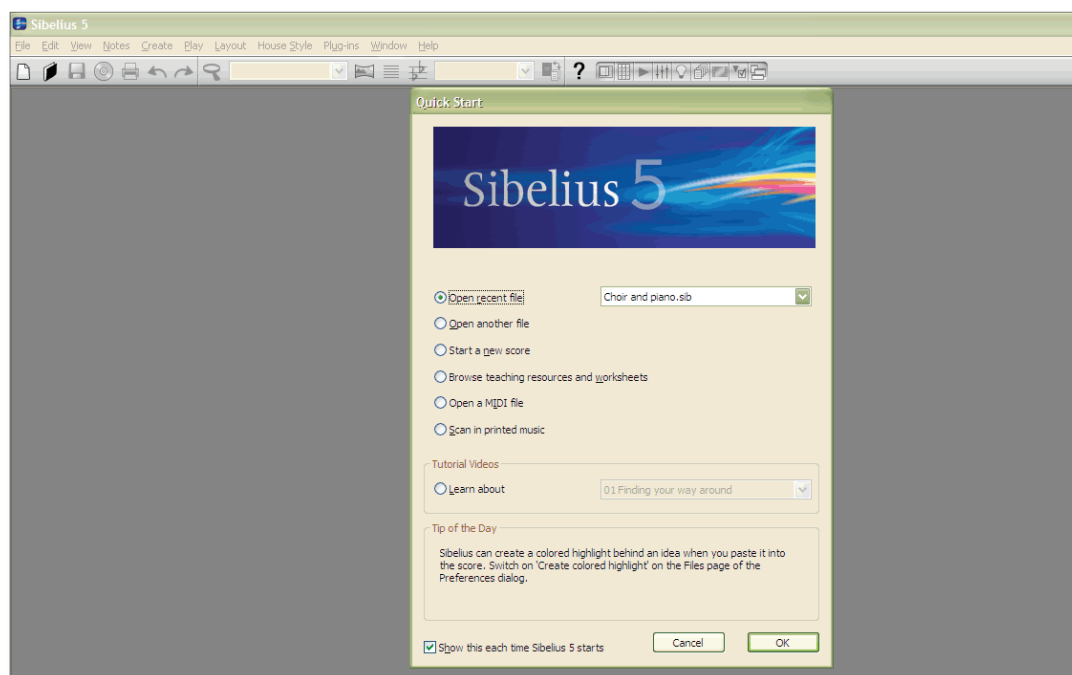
Sibelius 5

File Edit View Notes Create Play Layout House Style Plug-ins Window Help

?

Quick Start

Sibelius 5

Open recent file
Choir and piano.sib
Open another file
Start a new score
Browse teaching resources and worksheets
Open a MIDI file
Scan in printed music

Tutorial Videos
Learn about
01 Finding your way around

Tip of the Day
Sibelius can create a colored highlight behind an idea when you paste it into the score. Switch on 'Create colored highlight' on the Files page of the Preferences dialog.

Show this each time Sibelius 5 starts
Cancel
OK